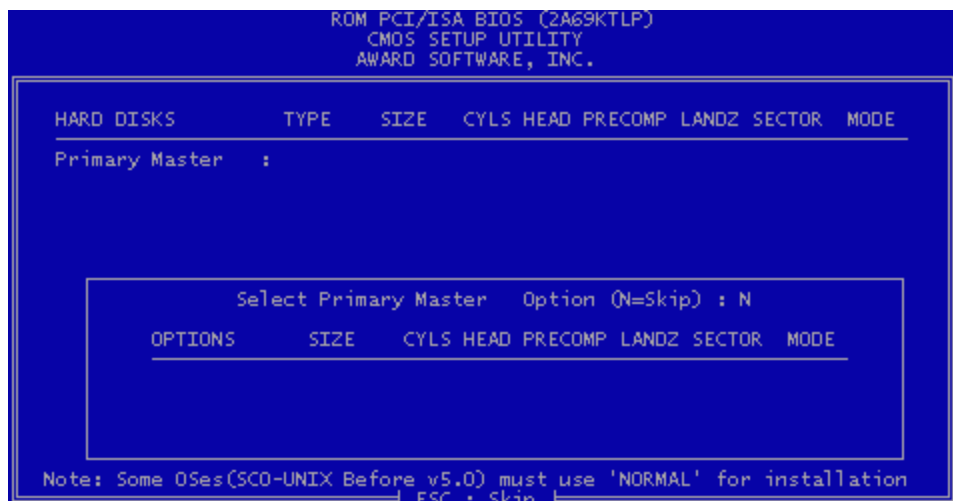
ROM PCI/ISA BIOS (2A69KTLP)
CMOS SETUP UTILITY
AWARD SOFTWARE, INC.

| HARD DISKS | TYPE | SIZE | CYLS | HEAD | PRECOMP | LANDZ | SECTOR | MODE |
|---|---|---|---|---|---|---|---|---|
| Primary Master : | | | | | | | | |

Select Primary Master Option (N=Skip) : N

| OPTIONS | SIZE | CYLS | HEAD | PRECOMP | LANDZ | SECTOR | MODE |
|---|---|---|---|---|---|---|---|

Note: Some OSes(SCO-UNIX Before v5.0) must use 'NORMAL' for installation
ESC : Skip